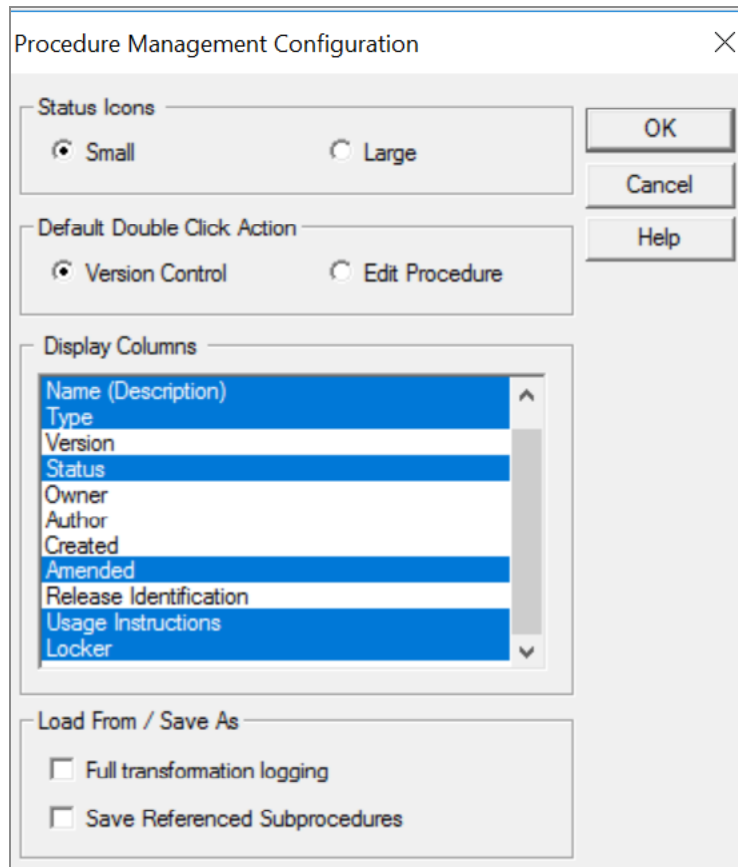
Procedure Management Configuration

Status Icons

Small

Large

OK

Cancel

Help

Default Double Click Action

Version Control

Edit Procedure

Display Columns

Name (Description)
Type
Version
Status
Owner
Author
Created
Amended
Release Identification
Usage Instructions
Locker

Load From / Save As

Full transformation logging

Save Referenced Subprocedures